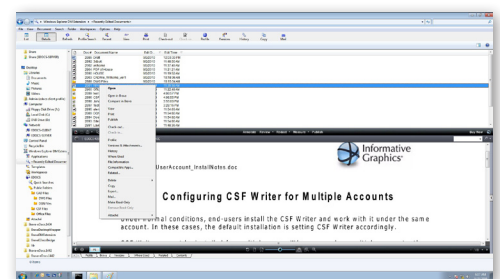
Informative Graphics

UserAccount_InstallNotes.doc

Configuring CSF Writer for Multiple Accounts

Under normal conditions, end-users install the CSF Writer and work with it under the same account. In these cases, the default installation is setting CSF Writer accordingly.

Open
Open in Brava
Compare to Brava
Print
Publish
Check out
Check in
Properties
Versions & Attachments
History
Where Used
File Information
Compare/Copy
Delete
Copy
Export
Move
Show Ready Only
Rename
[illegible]